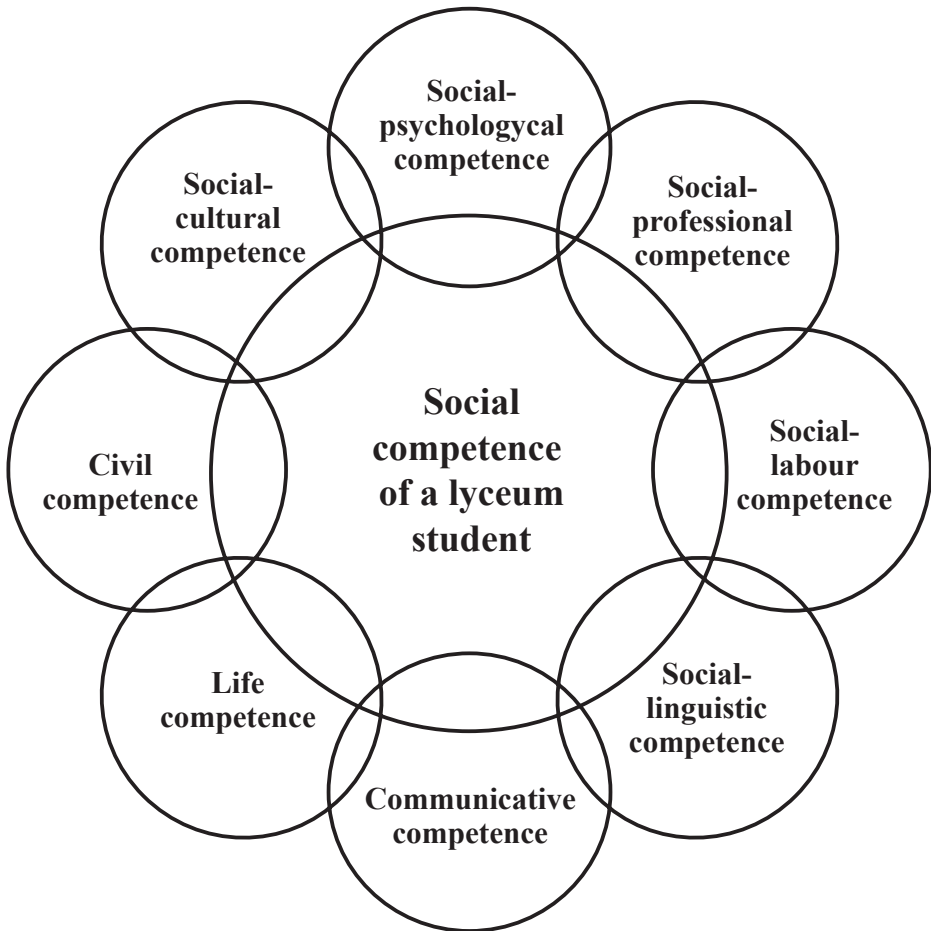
Social-psychologycal competence

Social-cultural competence

Social-professional competence

Social competence of a lyceum student

Civil competence

Social-labour competence

Life competence

Social-linguistic competence

Communicative competence